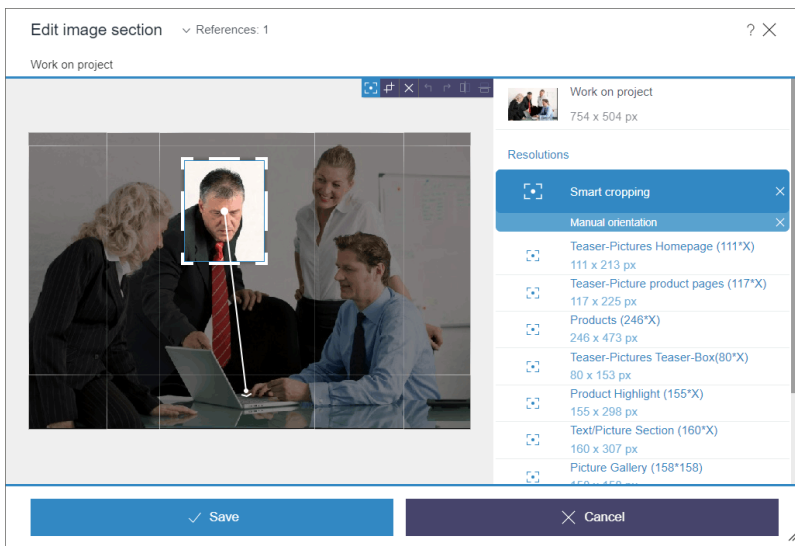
Edit image section References: 1 ? ✕

Work on project

Work on project
754 x 504 px

Resolutions

Smart cropping ✕

Manual orientation ✕

Teaser-Pictures Homepage (111*X)
111 x 213 px

Teaser-Picture product pages (117*X)
117 x 225 px

Products (246*X)
246 x 473 px

Teaser-Pictures Teaser-Box(80*X)
80 x 153 px

Product Highlight (155*X)
155 x 298 px

Text/Picture Section (160*X)
160 x 307 px

Picture Gallery (158*158)
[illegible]

✓ Save

✕ Cancel